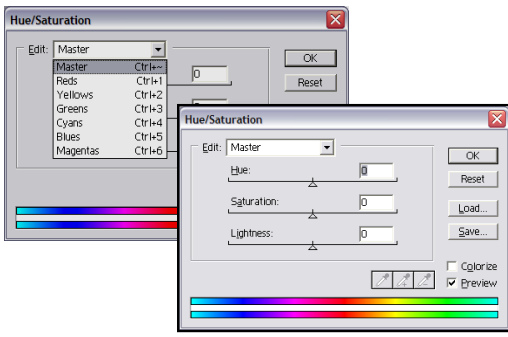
Hue/Saturation

Edit: Master

| | |
|---|---|
| Master | Ctrl+~ |
| Reds | Ctrl+1 |
| Yellows | Ctrl+2 |
| Greens | Ctrl+3 |
| Cyans | Ctrl+4 |
| Blues | Ctrl+5 |
| Magentas | Ctrl+6 |

0

OK

Reset

Hue/Saturation

Edit: Master

Hue: 0

Saturation: 0

Lightness: 0

OK

Reset

Load...

Save...

Colorize

Preview